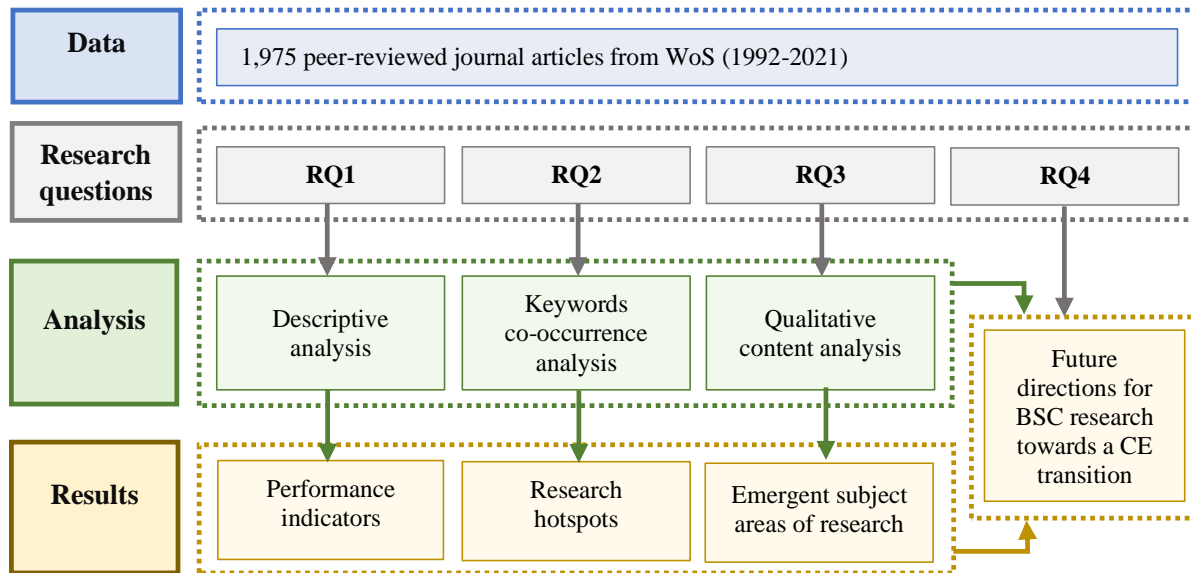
Data

1,975 peer-reviewed journal articles from WoS (1992-2021)

Research questions

RQ1

RQ2

RQ3

RQ4

Analysis

Descriptive analysis

Keywords co-occurrence analysis

Qualitative content analysis

Future directions for BSC research towards a CE transition

Results

Performance indicators

Research hotspots

Emergent subject areas of research